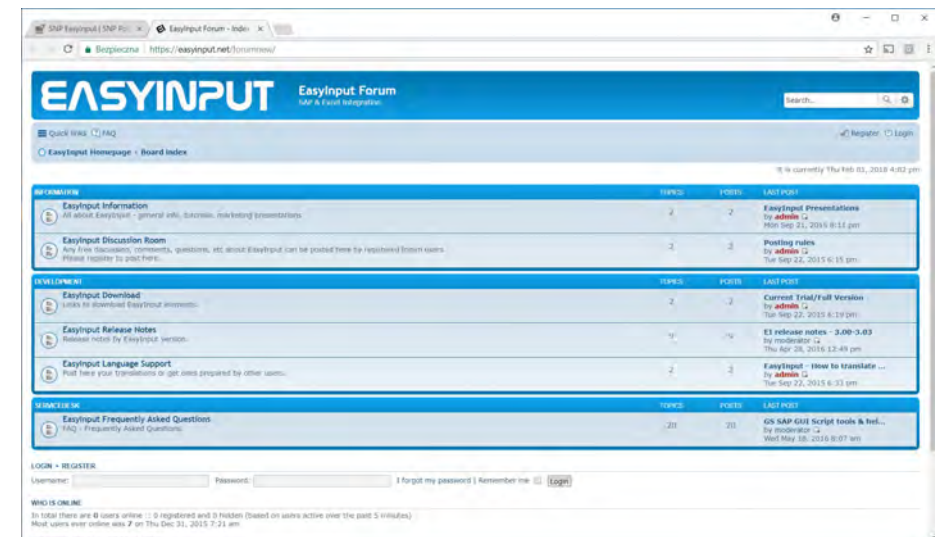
SNP EasyInput | SNP Po ×
EasyInput Forum - Inde ×

Bezpieczna | https://easyinput.net/forumnew/

EASYINPUT

EasyInput Forum
SAP & Excel integration

Search...

Quick links FAQ

Register Login

EasyInput Homepage ‹ Board index

It is currently Thu Feb 01, 2018 4:02 pm

| INFORMATION | TOPICS | POSTS | LAST POST |
|---|---|---|---|
| EasyInput Information<br>All about EasyInput - general info, tutorials, marketing presentations | 2 | 2 | EasyInput Presentations<br>by admin<br>Mon Sep 21, 2015 8:11 pm |
| EasyInput Discussion Room<br>Any free discussion, comments, questions, etc about EasyInput can be posted here by registered forum users. Please register to post here. | 2 | 2 | Posting rules<br>by admin<br>Tue Sep 22, 2015 6:15 pm |

| DEVELOPMENT | TOPICS | POSTS | LAST POST |
|---|---|---|---|
| EasyInput Download<br>Links to download EasyInput versions. | 2 | 2 | Current Trial/Full Version<br>by admin<br>Tue Sep 22, 2015 6:19 pm |
| EasyInput Release Notes<br>Release notes by EasyInput version. | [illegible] | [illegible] | EI release notes - 3.00-3.03<br>by moderator<br>Thu Apr 28, 2016 12:49 pm |
| EasyInput Language Support<br>Post here your translations or get ones prepared by other users. | 2 | 2 | EasyInput - How to translate ...<br>by admin<br>Tue Sep 22, 2015 6:33 pm |

| SERVICEDESK | TOPICS | POSTS | LAST POST |
|---|---|---|---|
| EasyInput Frequently Asked Questions<br>FAQ - Frequently Asked Questions | 20 | 20 | GS SAP GUI Script tools & hel...<br>by moderator<br>Wed May 18, 2016 8:07 am |

LOGIN • REGISTER

Username: Password: I forgot my password | Remember me Login

WHO IS ONLINE

In total there are 0 users online :: 0 registered and 0 hidden (based on users active over the past 5 minutes)
Most users ever online was 7 on Thu Dec 31, 2015 7:21 am